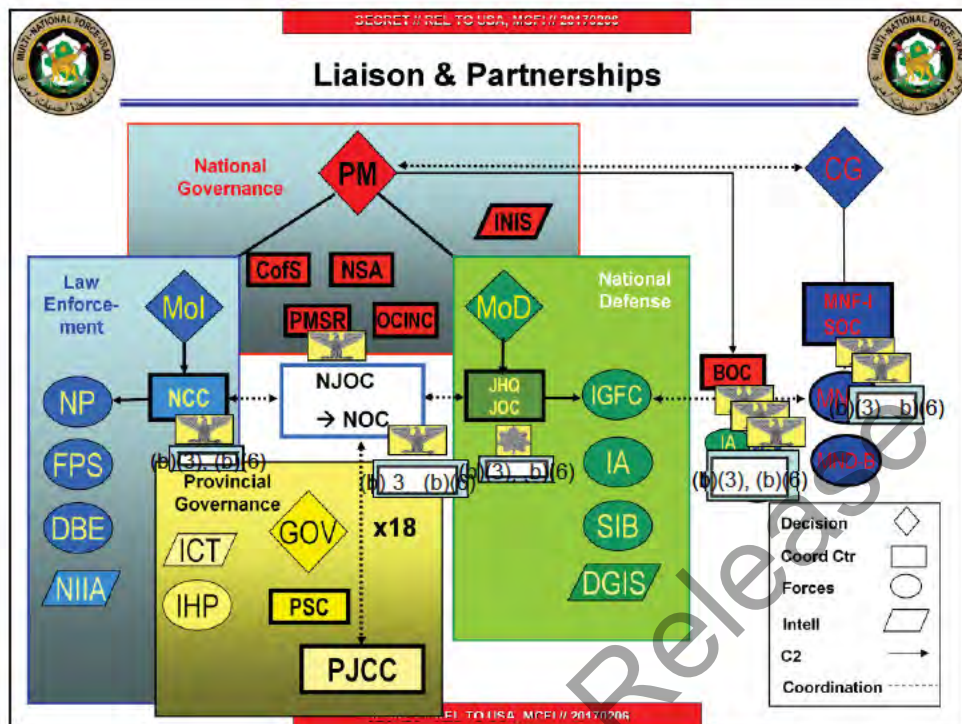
SECRET // REL TO USA, MCFI // 20170206

MULTI-NATIONAL FORCE-IRAQ

Liaison & Partnerships

National Governance

PM

CG

INIS

CofS

NSA

PMSR

OCINC

Law Enforcement

MoI

NCC

NP

FPS

DBE

NIIA

NJOC

→ NOC

National Defense

MoD

JHQ JOC

IGFC

IA

SIB

DGIS

BOC

MNF-I SOC

MN

MND-B

IA

(b)(3), (b)(6)

(b)(3), (b)(6)

(b) 3 (b)(6)

(b)(3), (b)(6)

(b)(3), (b)(6)

(b)(3), (b)(6)

Provincial Governance

ICT

GOV

IHP

PSC

x18

PJCC

Decision

Coord Ctr

Forces

Intell

C2

Coordination

Release

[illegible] REL TO USA, MCFI // 20170206